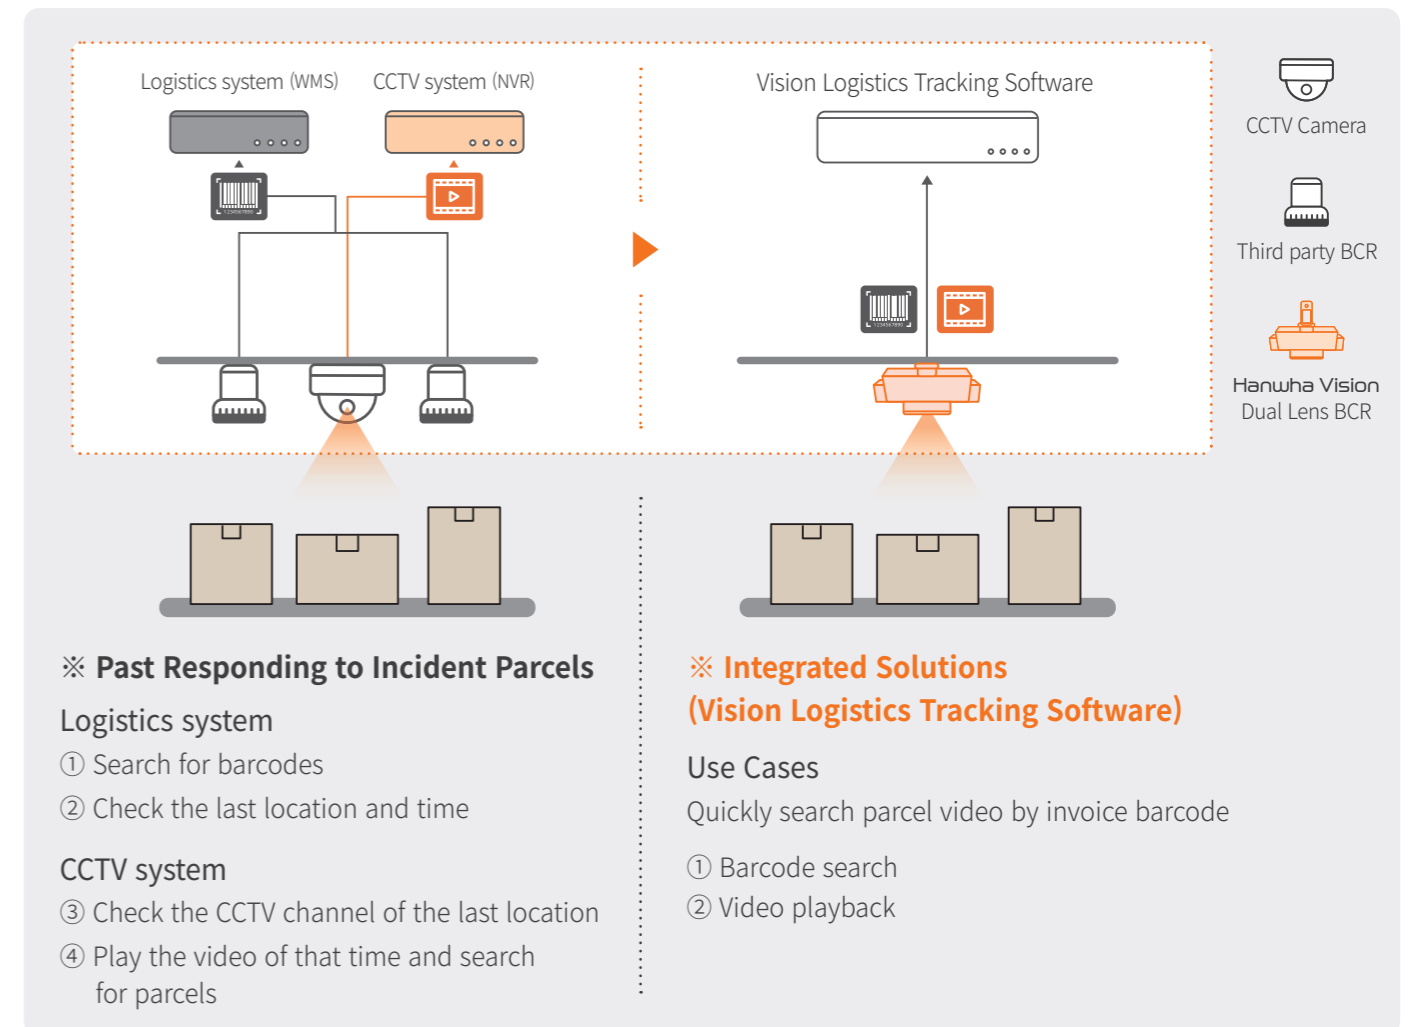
Logistics system (WMS)

CCTV system (NVR)

Vision Logistics Tracking Software

CCTV Camera

Third party BCR

Hanwha Vision Dual Lens BCR

※ Past Responding to Incident Parcels

Logistics system

① Search for barcodes

② Check the last location and time

CCTV system

③ Check the CCTV channel of the last location

④ Play the video of that time and search for parcels

※ Integrated Solutions (Vision Logistics Tracking Software)

Use Cases

Quickly search parcel video by invoice barcode

① Barcode search

② Video playback